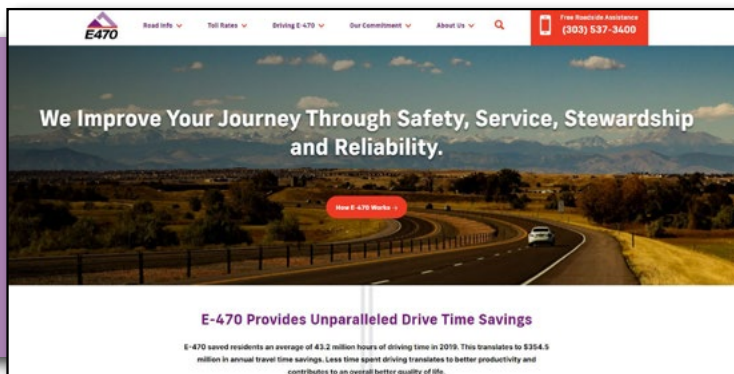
E470

Road Info ⌄ Toll Rates ⌄ Driving E-470 ⌄ Our Commitment ⌄ About Us ⌄

Free Roadside Assistance
(303) 537-3400

We Improve Your Journey Through Safety, Service, Stewardship and Reliability.

How E-470 Works ›

E-470 Provides Unparalleled Drive Time Savings

E-470 saved residents an average of 43.2 million hours of driving time in 2019. This translates to $354.5 million in annual travel time savings. Less time spent driving translates to better productivity and contributes to an overall better quality of life.